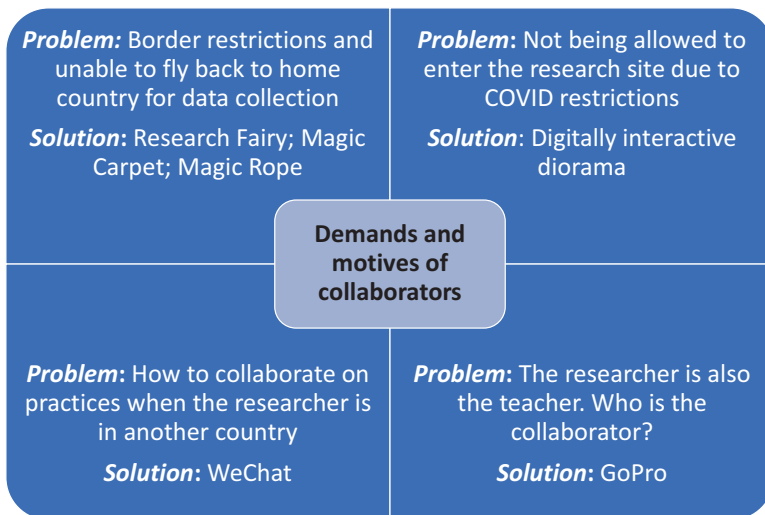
***Problem:*** Border restrictions and unable to fly back to home country for data collection

***Solution*:** Research Fairy; Magic Carpet; Magic Rope

***Problem*:** Not being allowed to enter the research site due to COVID restrictions

***Solution*:** Digitally interactive diorama

**Demands and motives of collaborators**

***Problem*:** How to collaborate on practices when the researcher is in another country

***Solution*:** WeChat

***Problem*:** The researcher is also the teacher. Who is the collaborator?

***Solution*:** GoPro